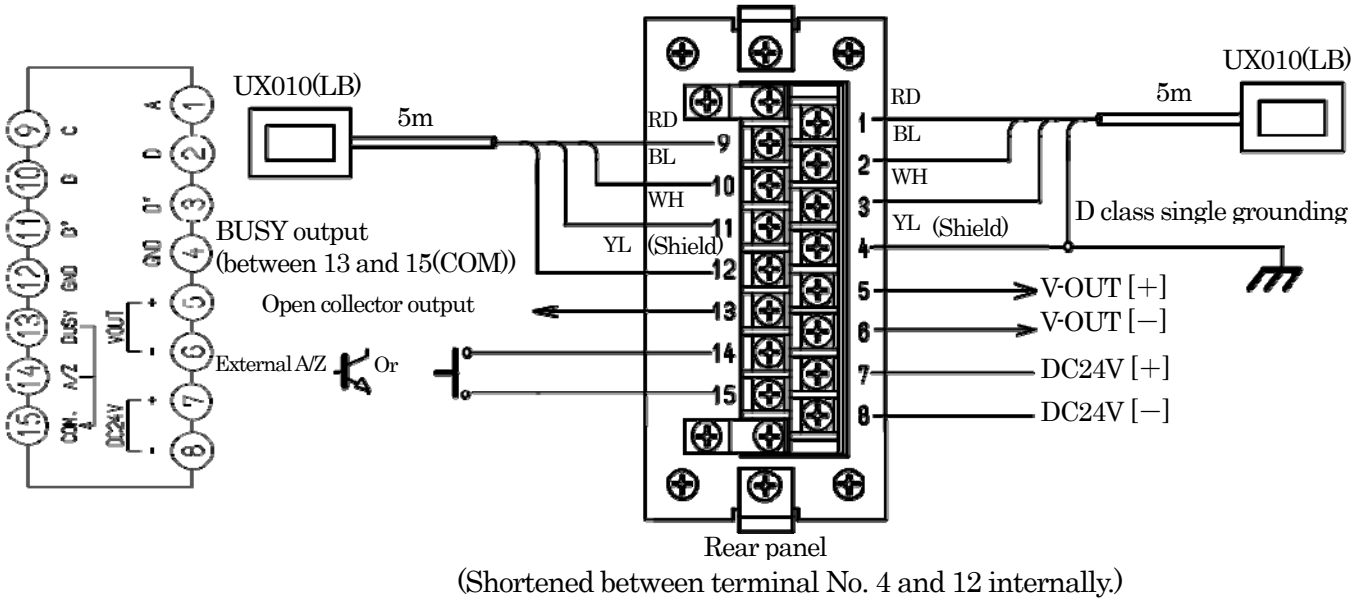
9 C
10 D
11 D'
12 GND
13 BUSY
14 A/Z
15 COM.
A 1
D 2
D' 3
GND 4
VOUT + 5
- 6
DC24V + 7
- 8

UX010(LB)
5m
RD
9
BL
10
WH
11
YL (Shield)
12
BUSY output (between 13 and 15(COM))
Open collector output
13
External A/Z
Or
14
15

RD
1
BL
2
WH
3
YL (Shield)
4
5
6
7
8
UX010(LB)
5m
D class single grounding
V-OUT [+]
V-OUT [−]
DC24V [+]
DC24V [−]

Rear panel
(Shortened between terminal No. 4 and 12 internally.)